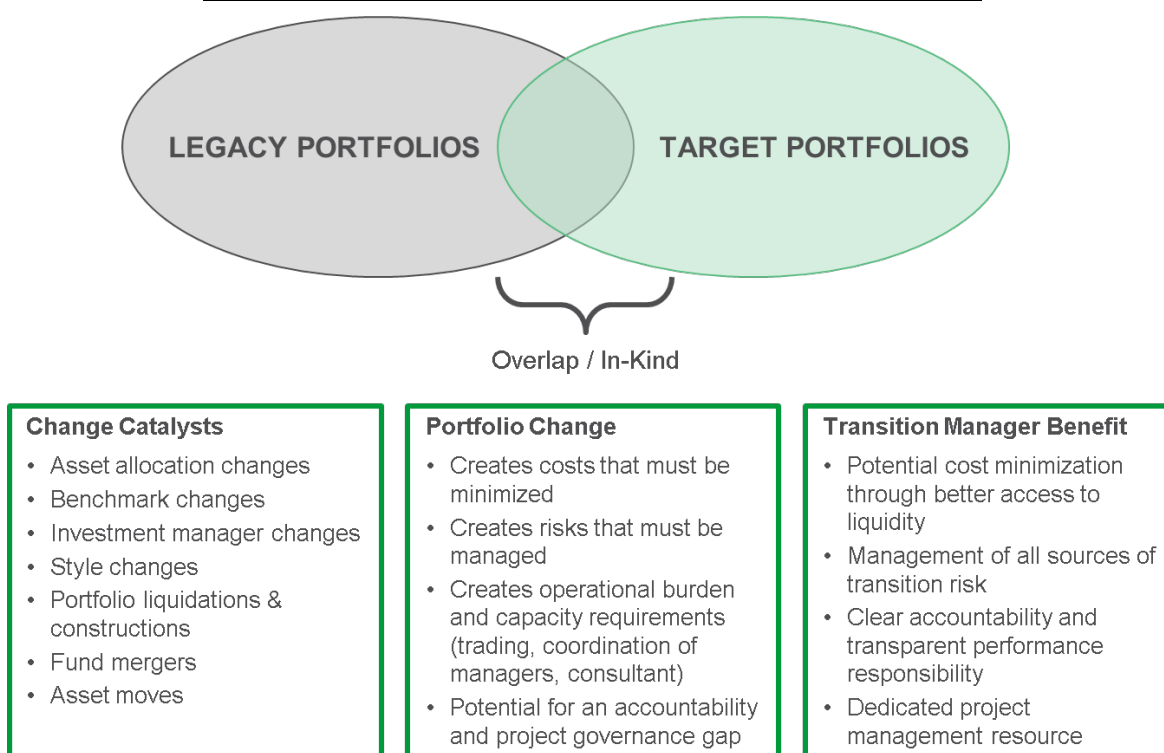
LEGACY PORTFOLIOS

TARGET PORTFOLIOS

Overlap / In-Kind

Change Catalysts
- Asset allocation changes
- Benchmark changes
- Investment manager changes
- Style changes
- Portfolio liquidations & constructions
- Fund mergers
- Asset moves

Portfolio Change
- Creates costs that must be minimized
- Creates risks that must be managed
- Creates operational burden and capacity requirements (trading, coordination of managers, consultant)
- Potential for an accountability and project governance gap

Transition Manager Benefit
- Potential cost minimization through better access to liquidity
- Management of all sources of transition risk
- Clear accountability and transparent performance responsibility
- Dedicated project management resource